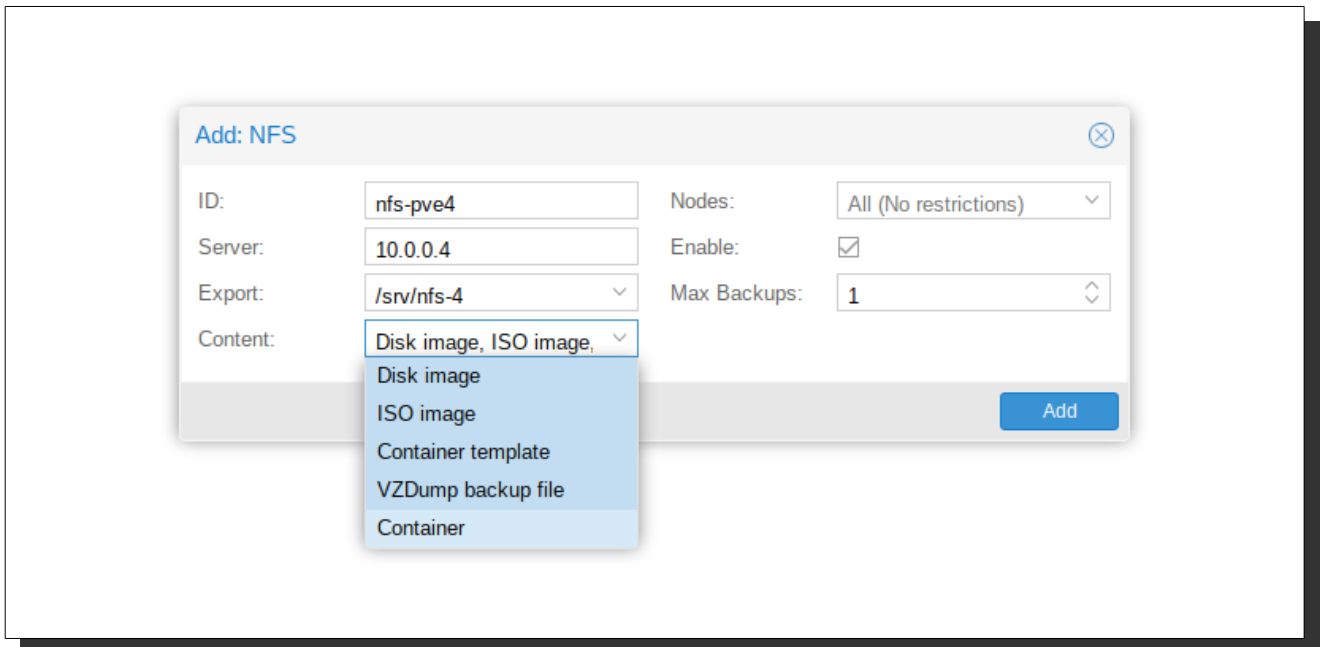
Add: NFS

ID: nfs-pve4
Server: 10.0.0.4
Export: /srv/nfs-4
Content: Disk image, ISO image,

Nodes: All (No restrictions)
Enable:
Max Backups: 1

Disk image
ISO image
Container template
VZDump backup file
Container

Add